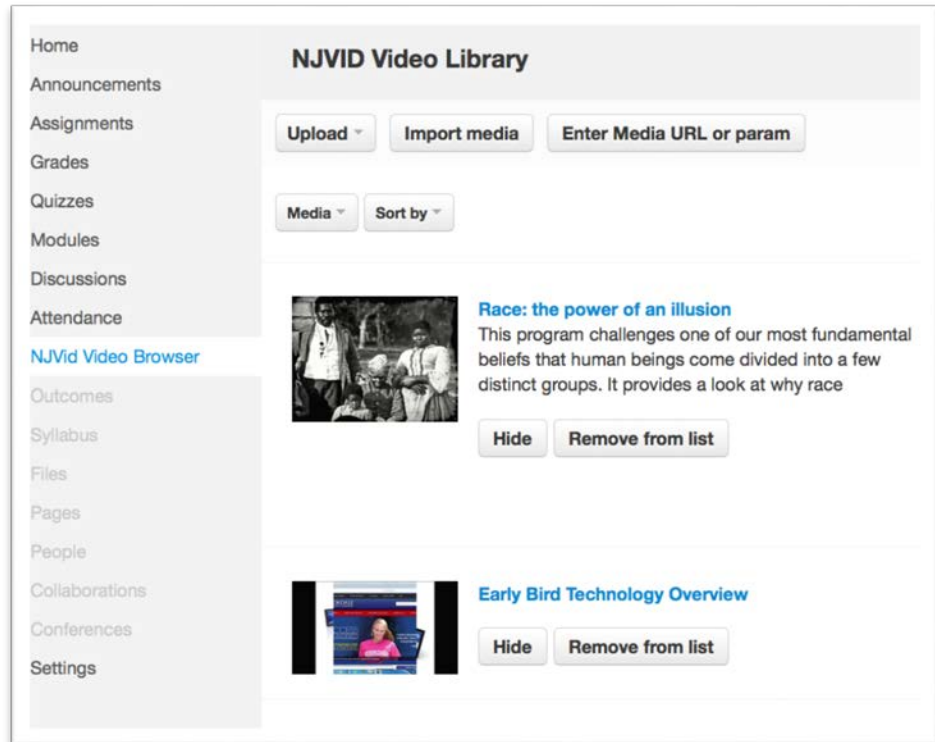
Home
Announcements
Assignments
Grades
Quizzes
Modules
Discussions
Attendance
NJVid Video Browser
Outcomes
Syllabus
Files
Pages
People
Collaborations
Conferences
Settings

NJVID Video Library

Upload
Import media
Enter Media URL or param

Media
Sort by

Race: the power of an illusion
This program challenges one of our most fundamental beliefs that human beings come divided into a few distinct groups. It provides a look at why race

Hide
Remove from list

Early Bird Technology Overview

Hide
Remove from list